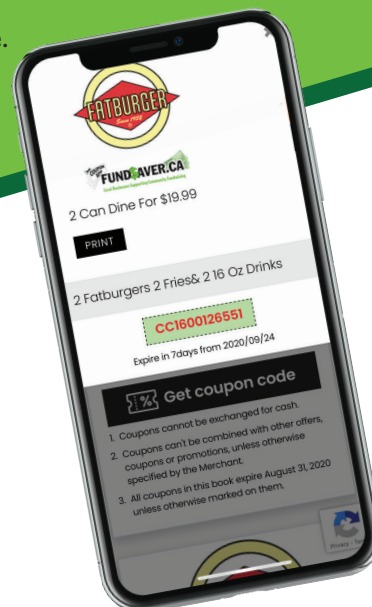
FATBURGER

Since 1952

FUNDSAVER.CA

Local Businesses Supporting Community Fundraising

2 Can Dine For $19.99

PRINT

2 Fatburgers 2 Fries& 2 16 Oz Drinks

CC1600126551

Expire in 7days from 2020/09/24

Get coupon code

1. Coupons cannot be exchanged for cash.
2. Coupons can't be combined with other offers, coupons or promotions, unless otherwise specified by the Merchant.
3. All coupons in this book expire August 31, 2020 unless otherwise marked on them.

Privacy - Te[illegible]